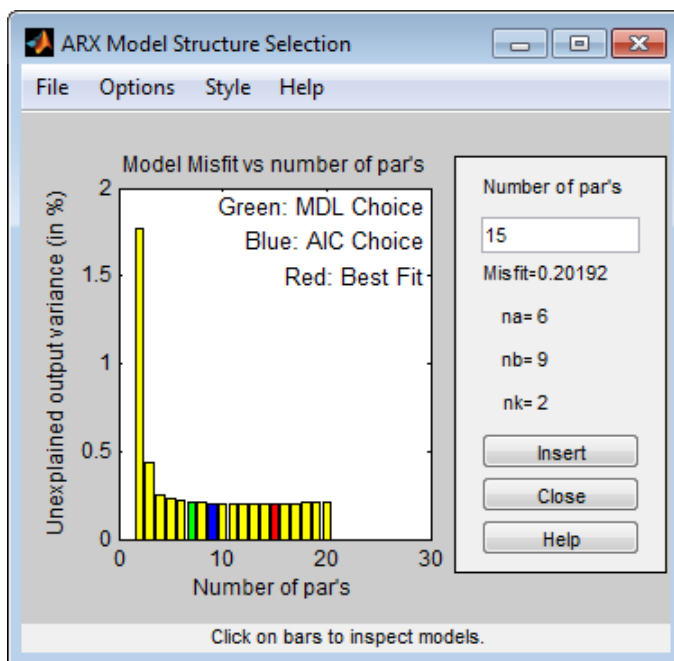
ARX Model Structure Selection

File Options Style Help

Model Misfit vs number of par's

Green: MDL Choice
Blue: AIC Choice
Red: Best Fit

Unexplained output variance (in %)

2
1.5
1
0.5
0

0 10 20 30

Number of par's

Number of par's

15

Misfit=0.20192

na= 6

nb= 9

nk= 2

Insert

Close

Help

Click on bars to inspect models.